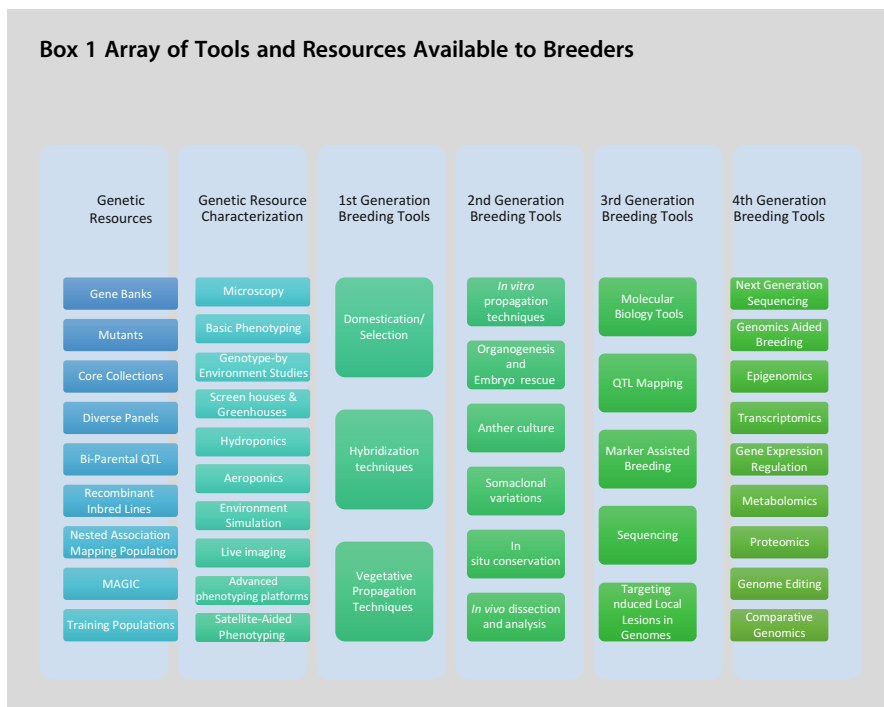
Box 1 Array of Tools and Resources Available to Breeders

Genetic Resources

Gene Banks

Mutants

Core Collections

Diverse Panels

Bi-Parental QTL

Recombinant Inbred Lines

Nested Association Mapping Population

MAGIC

Training Populations

Genetic Resource Characterization

Microscopy

Basic Phenotyping

Genotype-by Environment Studies

Screen houses & Greenhouses

Hydroponics

Aeroponics

Environment Simulation

Live imaging

Advanced phenotyping platforms

Satellite-Aided Phenotyping

1st Generation Breeding Tools

Domestication/ Selection

Hybridization techniques

Vegetative Propagation Techniques

2nd Generation Breeding Tools

In vitro propagation techniques

Organogenesis and Embryo rescue

Anther culture

Somaclonal variations

In situ conservation

In vivo dissection and analysis

3rd Generation Breeding Tools

Molecular Biology Tools

QTL Mapping

Marker Assisted Breeding

Sequencing

Targeting nduced Local Lesions in Genomes

4th Generation Breeding Tools

Next Generation Sequencing

Genomics Aided Breeding

Epigenomics

Transcriptomics

Gene Expression Regulation

Metabolomics

Proteomics

Genome Editing

Comparative Genomics